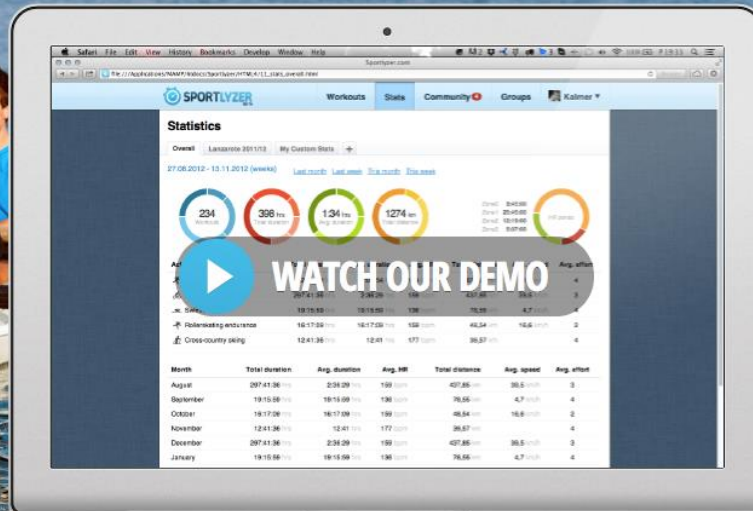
Safari File Edit View History Bookmarks Develop Window Help

Sportlyzer.com

file:///Applications/MAMP/htdocs/Sportlyzer/HTML/4/11_stats_overall.html

SPORTLYZER

Workouts Stats Community Groups Kalmer ▾

Statistics

Overall Lanzarote 2011/12 My Custom Stats +

27.08.2012 - 13.11.2012 (weeks) Last month Last week This month This week

234 Workouts

398 hrs Total duration

1:34 hrs Avg. duration

1274 km Total distance

Zone1 3:40:00
Zone2 20:45:00
Zone3 10:19:00
Zone4 3:10:00
Zone5 0:07:00

HR zones

WATCH OUR DEMO

| Act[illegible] | | | | | | Avg. effort |
|---|---|---|---|---|---|---|
| | 297:41:36 | 2:38:29 | 159 | 437,85 | 39,5 | 4 |
| | 19:15:59 | 19:15:59 | 136 | 76,56 | 4,7 | 3 |
| Rollerskating endurance | 16:17:09 | 16:17:09 | 159 | 46,54 | 16,6 | 4 |
| Cross-country skiing | 12:41:36 | 12:41 | 177 | 36,57 | | 2 |

| Month | Total duration | Avg. duration | Avg. HR | Total distance | Avg. speed | Avg. effort |
|---|---|---|---|---|---|---|
| August | 297:41:36 | 2:38:29 | 159 | 437,85 | 39,5 | 3 |
| September | 19:15:59 | 19:15:59 | 136 | 76,56 | 4,7 | 4 |
| October | 16:17:09 | 16:17:09 | 159 | 46,54 | 16,6 | 4 |
| November | 12:41:36 | 12:41 | 177 | 36,57 | | 4 |
| December | 297:41:36 | 2:38:29 | 159 | 437,85 | 39,5 | 3 |
| January | 19:15:59 | 19:15:59 | 136 | 76,56 | 4,7 | 4 |